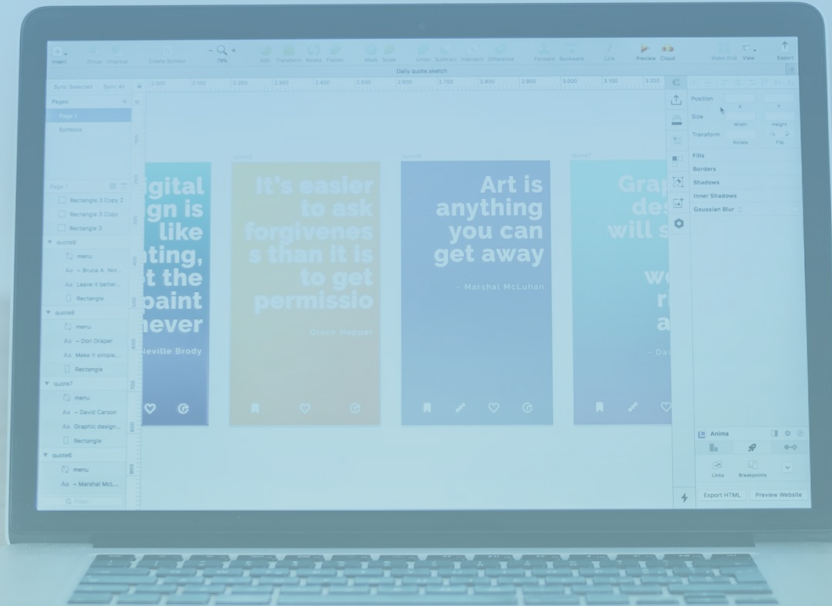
Daily quote sketch

Insert Group Ungroup Create Symbol 75% Edit Transform Rotate Flatten Mask Scale Union Subtract Intersect Difference Forward Backward Link Preview Cloud View Export

Pages
Page 1
Symbols

Page 1
Rectangle 3 Copy 2
Rectangle 3 Copy
Rectangle 3
quote9
menu
– Bruce A. Yen...
Leave it better...
Rectangle
quote8
menu
– Don Draper
Make it simple...
Rectangle
quote7
menu
– David Carson
Graphic design...
Rectangle
quote6
menu
– Marshal Mcl...

igital
gn is
like
ting,
t the
paint
never
eville Brody

It's easier to ask forgivenes s than it is to get permissio
Grace Hopper

Art is anything you can get away
– Marshal McLuhan

Grap
des
will s
w
r
a
– Da

Position
Size
Transform
Fills
Borders
Shadows
Inner Shadows
Gaussian Blur

Anima
Links Breakpoints
Export HTML Preview Website